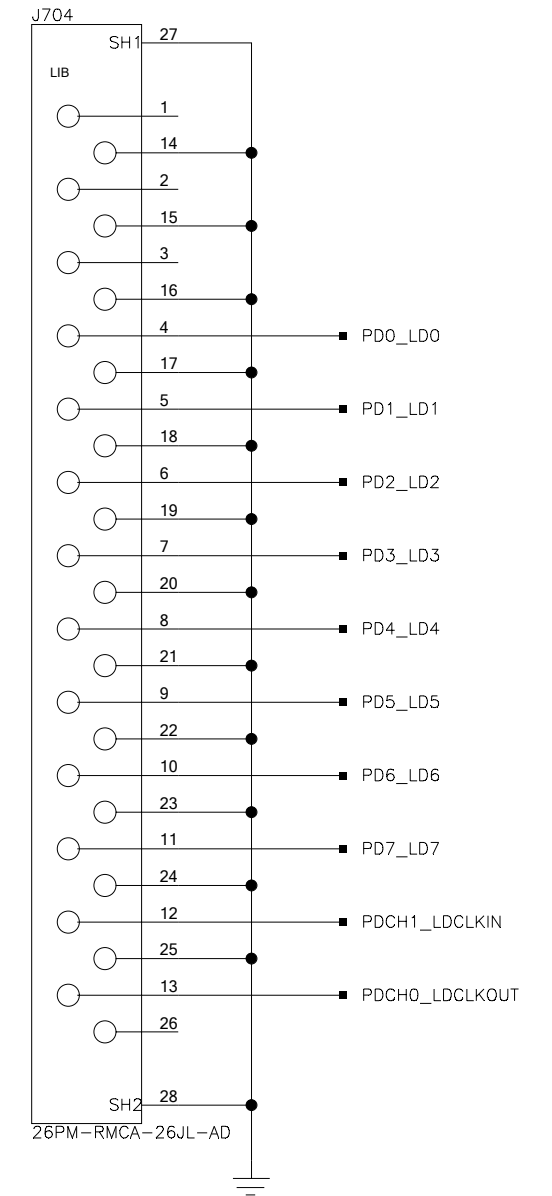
J704

SH1 27

LIB

1

14

2

15

3

16

4 PD0_LD0

17

5 PD1_LD1

18

6 PD2_LD2

19

7 PD3_LD3

20

8 PD4_LD4

21

9 PD5_LD5

22

10 PD6_LD6

23

11 PD7_LD7

24

12 PDCH1_LDCLKIN

25

13 PDCH0_LDCLKOUT

26

SH2 28

26PM-RMCA-26JL-AD